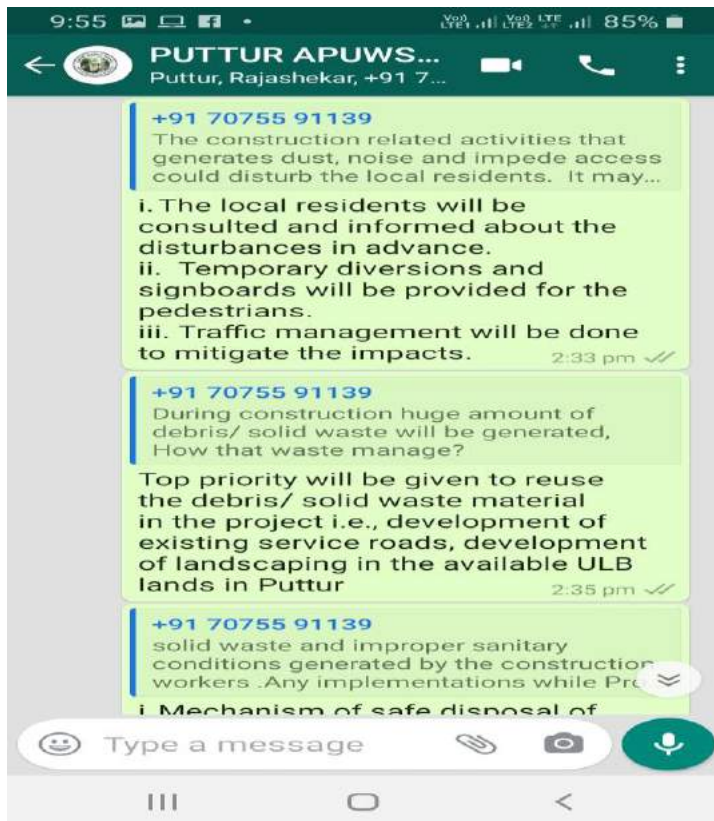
9:55 ▪ ▪ ▪ • Vo) LTE1 Vo) LTE2 LTE 85%

PUTTUR APUWS...
Puttur, Rajashekar, +91 7...

+91 70755 91139
The construction related activities that generates dust, noise and impede access could disturb the local residents. It may...

i. The local residents will be consulted and informed about the disturbances in advance.
ii. Temporary diversions and signboards will be provided for the pedestrians.
iii. Traffic management will be done to mitigate the impacts.
2:33 pm

+91 70755 91139
During construction huge amount of debris/ solid waste will be generated, How that waste manage?

Top priority will be given to reuse the debris/ solid waste material in the project i.e., development of existing service roads, development of landscaping in the available ULB lands in Puttur
2:35 pm

+91 70755 91139
solid waste and improper sanitary conditions generated by the construction workers .Any implementations while Pr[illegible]

i. Mechanism of safe disposal of

Type a message

III ○ <